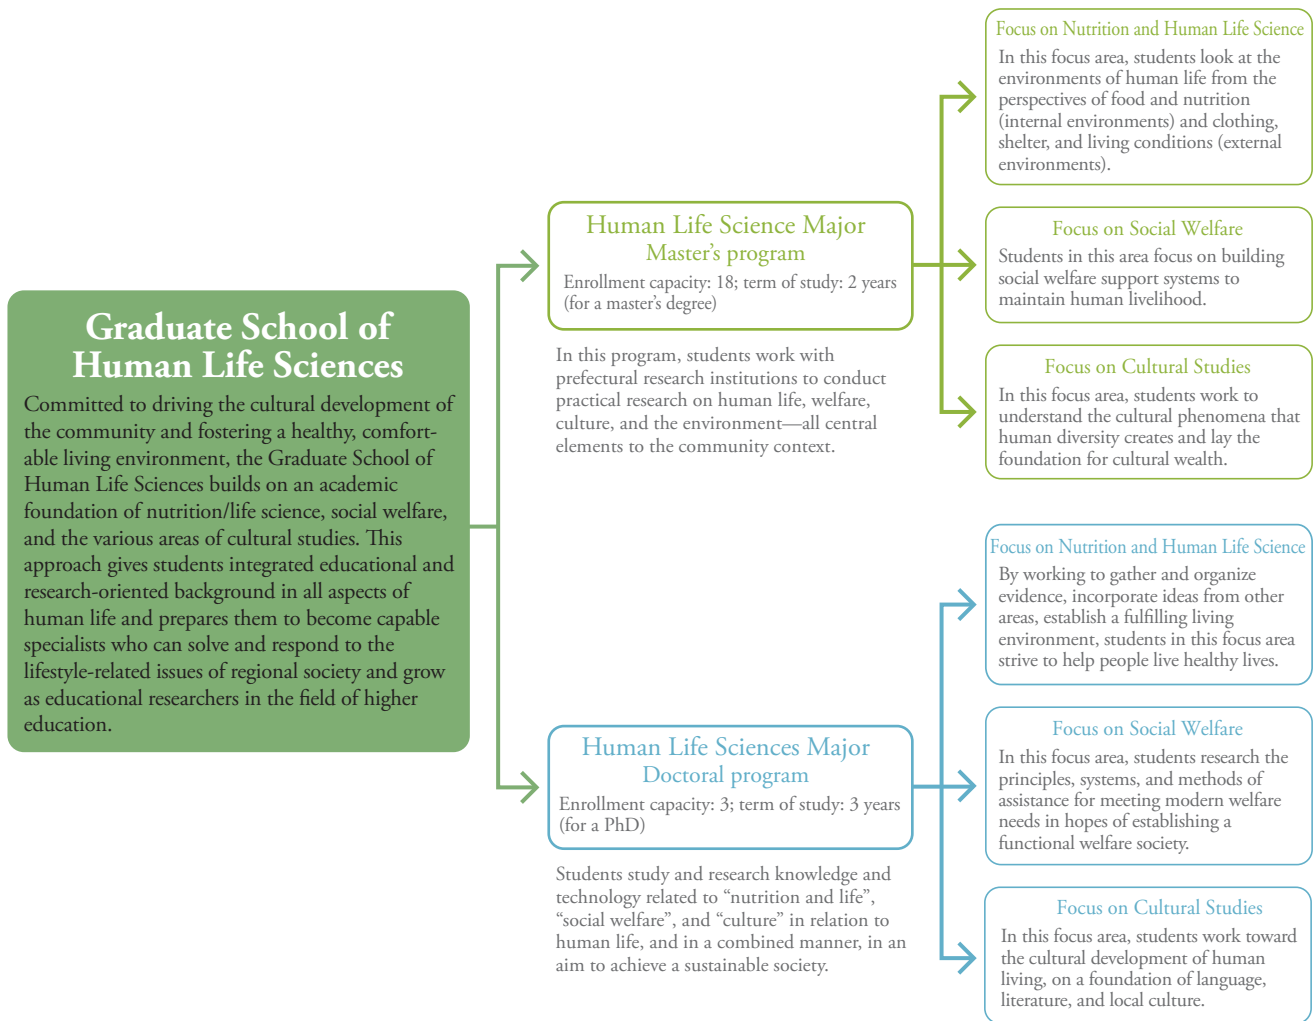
Graduate School of Human Life Sciences

Committed to driving the cultural development of the community and fostering a healthy, comfortable living environment, the Graduate School of Human Life Sciences builds on an academic foundation of nutrition/life science, social welfare, and the various areas of cultural studies. This approach gives students integrated educational and research-oriented background in all aspects of human life and prepares them to become capable specialists who can solve and respond to the lifestyle-related issues of regional society and grow as educational researchers in the field of higher education.

Human Life Science Major
Master's program
Enrollment capacity: 18; term of study: 2 years (for a master's degree)

In this program, students work with prefectural research institutions to conduct practical research on human life, welfare, culture, and the environment—all central elements to the community context.

Focus on Nutrition and Human Life Science
In this focus area, students look at the environments of human life from the perspectives of food and nutrition (internal environments) and clothing, shelter, and living conditions (external environments).

Focus on Social Welfare
Students in this area focus on building social welfare support systems to maintain human livelihood.

Focus on Cultural Studies
In this focus area, students work to understand the cultural phenomena that human diversity creates and lay the foundation for cultural wealth.

Human Life Sciences Major
Doctoral program
Enrollment capacity: 3; term of study: 3 years (for a PhD)

Students study and research knowledge and technology related to "nutrition and life", "social welfare", and "culture" in relation to human life, and in a combined manner, in an aim to achieve a sustainable society.

Focus on Nutrition and Human Life Science
By working to gather and organize evidence, incorporate ideas from other areas, establish a fulfilling living environment, students in this focus area strive to help people live healthy lives.

Focus on Social Welfare
In this focus area, students research the principles, systems, and methods of assistance for meeting modern welfare needs in hopes of establishing a functional welfare society.

Focus on Cultural Studies
In this focus area, students work toward the cultural development of human living, on a foundation of language, literature, and local culture.